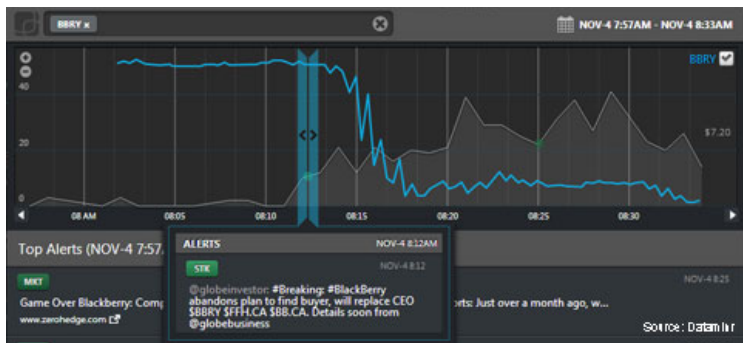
BBRY ×

NOV-4 7:57AM - NOV-4 8:33AM

BBRY

40

20

0

$7.20

08 AM

08:05

08:10

08:15

08:20

08:25

08:30

Top Alerts (NOV-4 7:57

MKT

Game Over Blackberry: Comp

www.zerohedge.com

ALERTS

NOV-4 8:12AM

STK

NOV-4 8:12

@globeinvestor: #Breaking: #BlackBerry abandons plan to find buyer, will replace CEO $BBRY $FFH.CA $BB.CA. Details soon from @globebusiness

NOV-4 8:25

orts: Just over a month ago, w...

Source: Dataminr